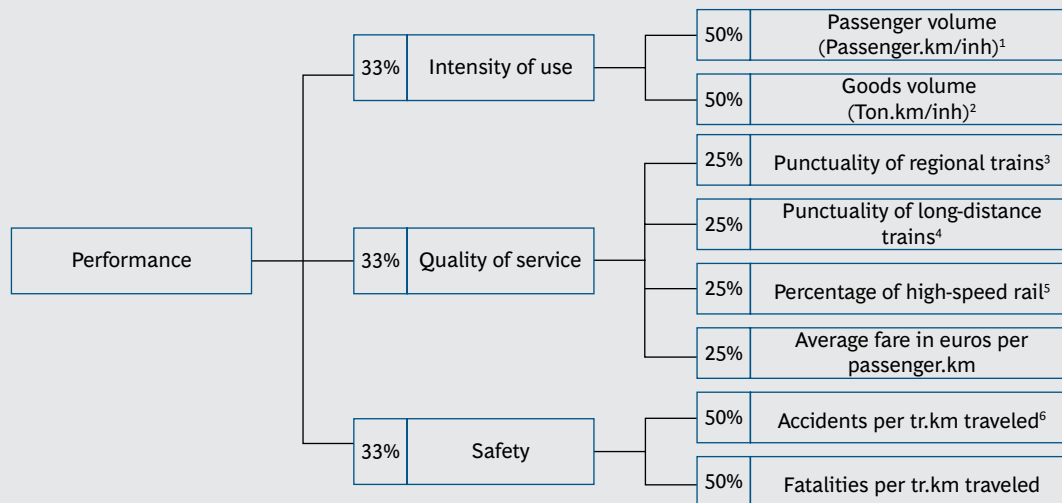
Performance

33% Intensity of use

50% Passenger volume (Passenger.km/inh)$^1$

50% Goods volume (Ton.km/inh)$^2$

33% Quality of service

25% Punctuality of regional trains$^3$

25% Punctuality of long-distance trains$^4$

25% Percentage of high-speed rail$^5$

25% Average fare in euros per passenger.km

33% Safety

50% Accidents per tr.km traveled$^6$

50% Fatalities per tr.km traveled